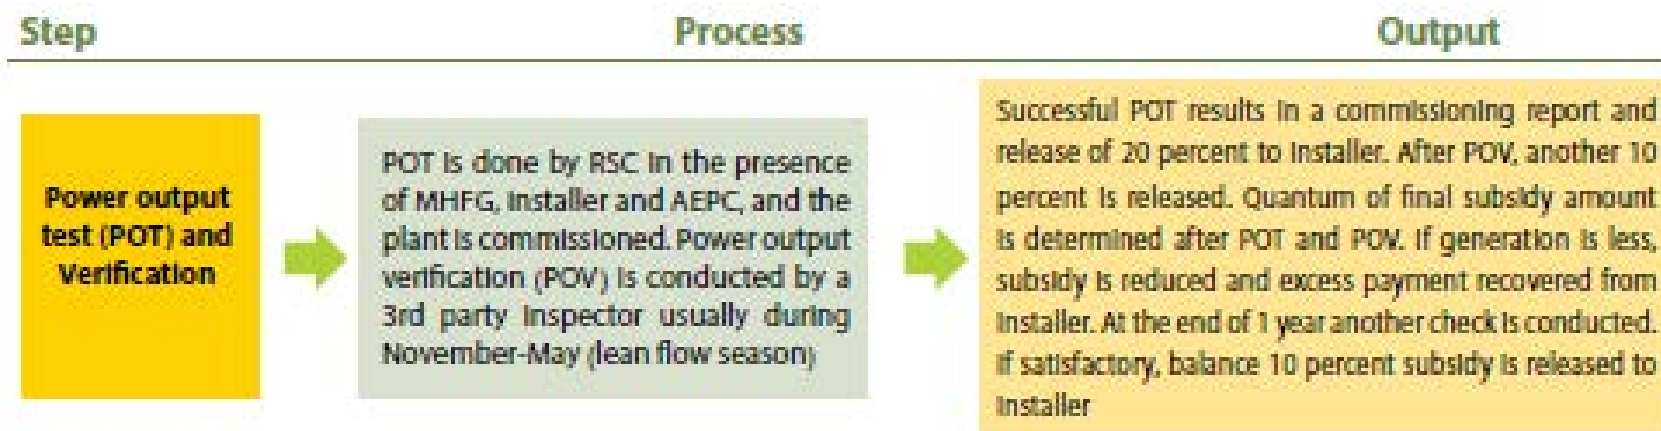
| Step | Process | Output |
|---|---|---|
| Power output test (POT) and Verification | POT is done by RSC in the presence of MHFG, Installer and AEPC, and the plant is commissioned. Power output verification (POV) is conducted by a 3rd party inspector usually during November-May (lean flow season) | Successful POT results in a commissioning report and release of 20 percent to installer. After POV, another 10 percent is released. Quantum of final subsidy amount is determined after POT and POV. If generation is less, subsidy is reduced and excess payment recovered from installer. At the end of 1 year another check is conducted. If satisfactory, balance 10 percent subsidy is released to installer |